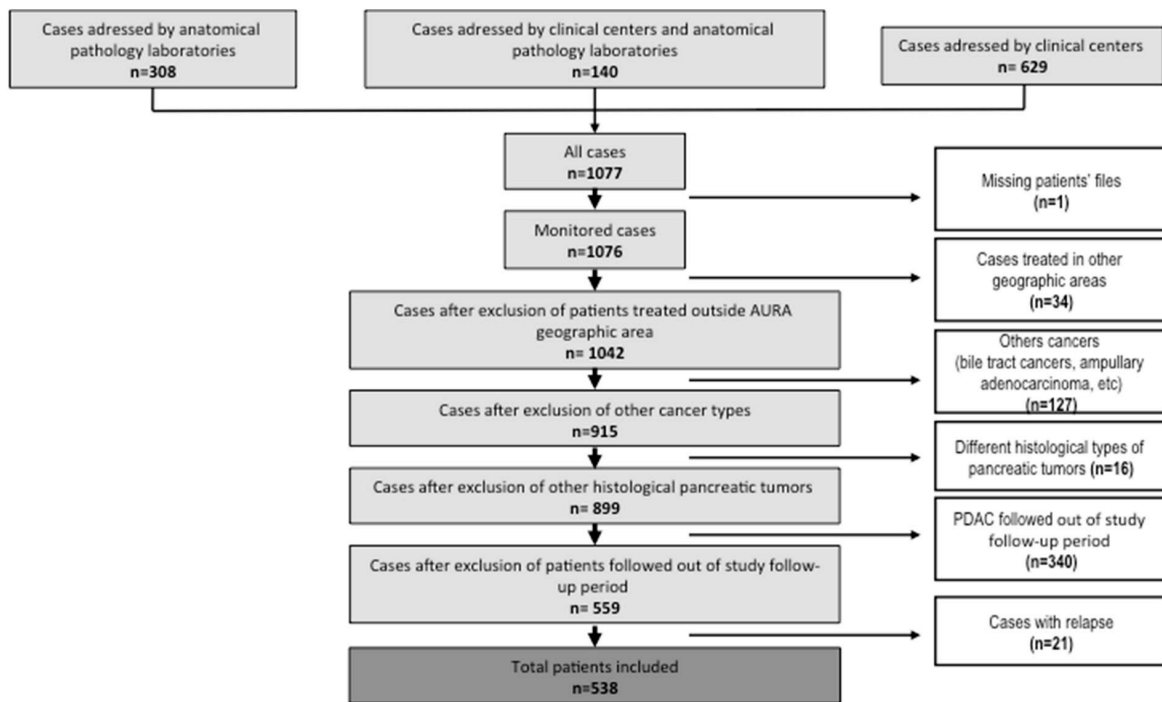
Cases adressed by anatomical pathology laboratories
n=308

Cases adressed by clinical centers and anatomical pathology laboratories
n=140

Cases adressed by clinical centers
n= 629

All cases
n=1077

Missing patients' files
(n=1)

Monitored cases
n=1076

Cases treated in other geographic areas
(n=34)

Cases after exclusion of patients treated outside AURA geographic area
n= 1042

Others cancers
(bile tract cancers, ampullary adenocarcinoma, etc)
(n=127)

Cases after exclusion of other cancer types
n=915

Different histological types of pancreatic tumors (n=16)

Cases after exclusion of other histological pancreatic tumors
n= 899

PDAC followed out of study follow-up period
(n=340)

Cases after exclusion of patients followed out of study follow-up period
n= 559

Cases with relapse
(n=21)

Total patients included
n=538